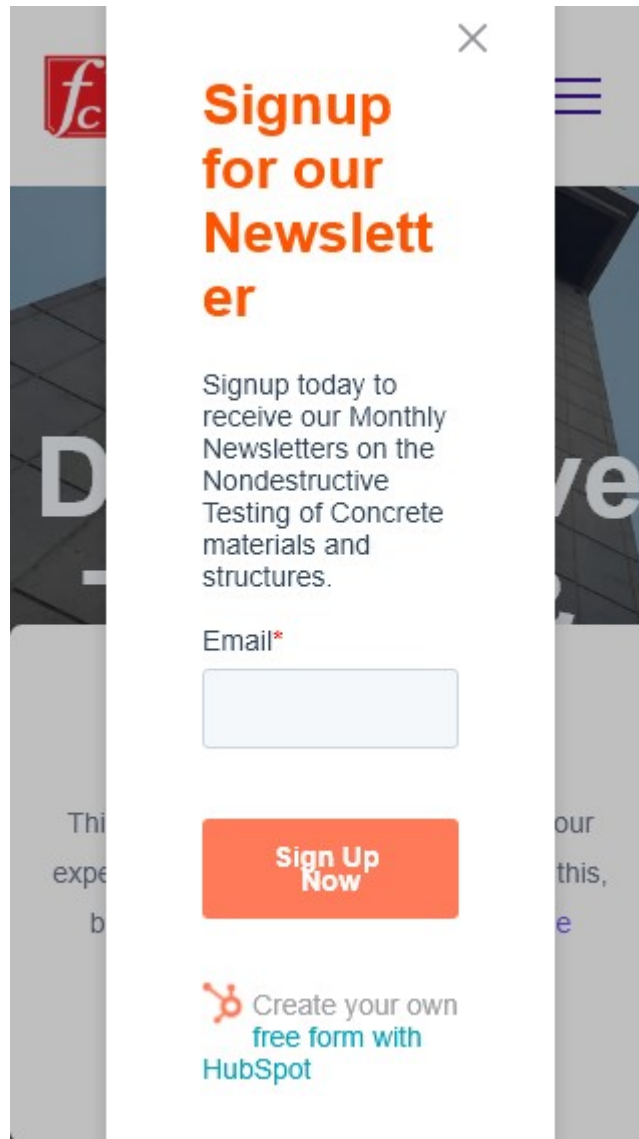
×

fc

Signup for our Newsletter

Signup today to receive our Monthly Newsletters on the Nondestructive Testing of Concrete materials and structures.

Email*

Sign Up Now

Create your own free form with HubSpot

D ve

Thi our

expe this,

b e